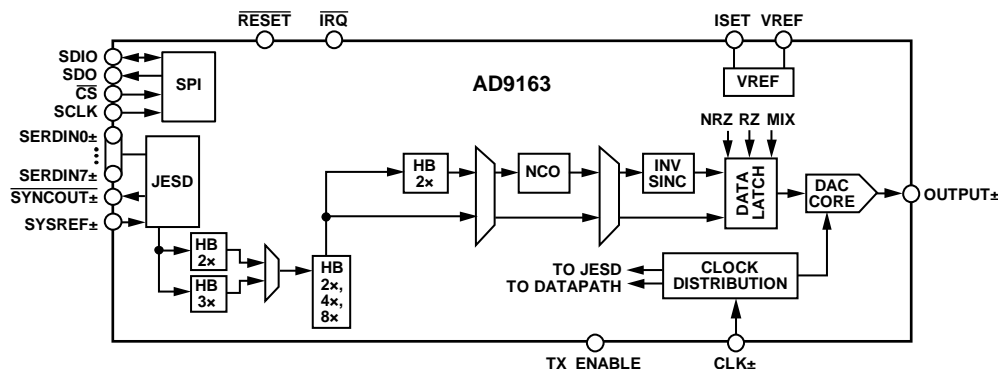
$\overline{RESET}$ $\overline{IRQ}$ ISET VREF

SDIO
SDO
$\overline{CS}$
SCLK

SPI

AD9163

VREF

SERDIN0±

SERDIN7±
$\overline{SYNCOUT}$±
SYSREF±

JESD

NRZ RZ MIX

HB 2×

NCO

INV SINC

DATA LATCH

DAC CORE

OUTPUT±

HB 2×

HB 3×

HB 2×, 4×, 8×

TO JESD
TO DATAPATH

CLOCK DISTRIBUTION

TX ENABLE CLK±